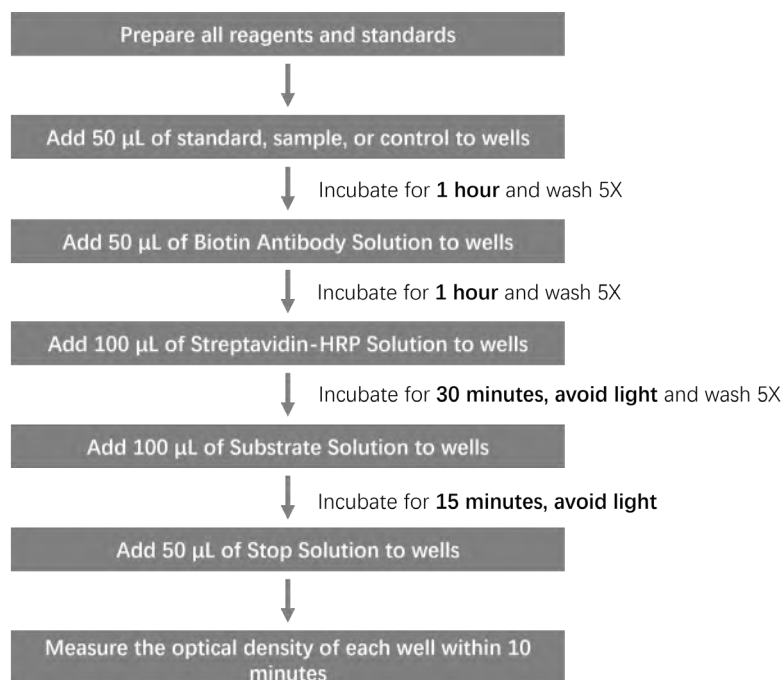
Prepare all reagents and standards

Add 50 μL of standard, sample, or control to wells

Incubate for **1 hour** and wash 5X

Add 50 μL of Biotin Antibody Solution to wells

Incubate for **1 hour** and wash 5X

Add 100 μL of Streptavidin-HRP Solution to wells

Incubate for **30 minutes, avoid light** and wash 5X

Add 100 μL of Substrate Solution to wells

Incubate for **15 minutes, avoid light**

Add 50 μL of Stop Solution to wells

Measure the optical density of each well within 10 minutes